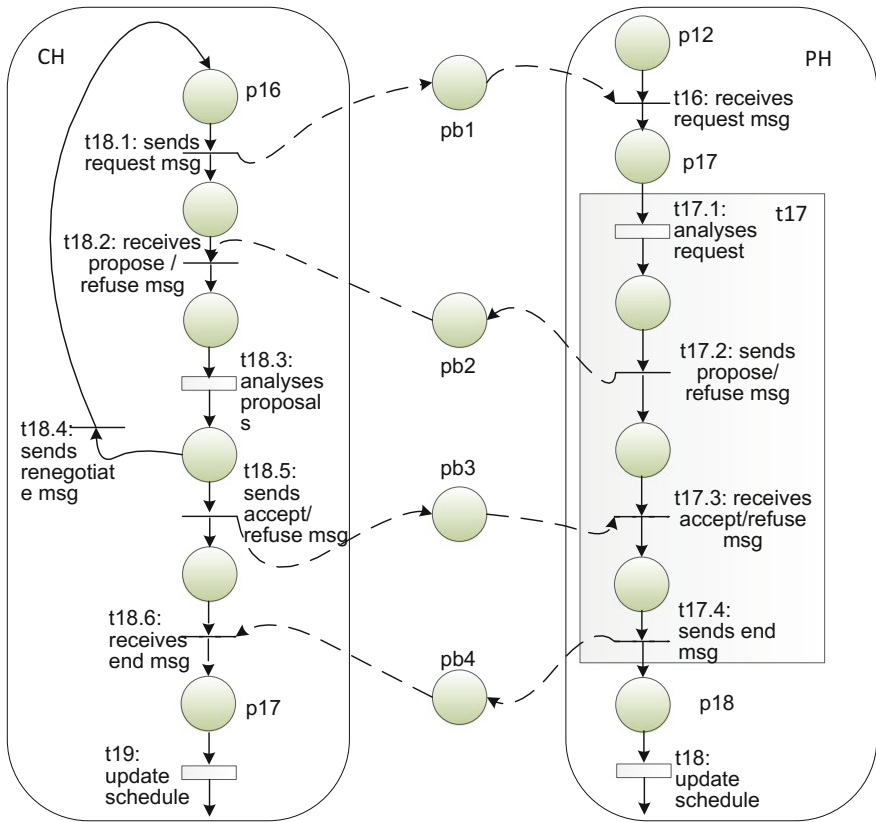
CH

p16

t18.1: sends request msg

t18.2: receives propose / refuse msg

t18.3: analyses proposals

t18.4: sends renegotiate msg

t18.5: sends accept/ refuse msg

t18.6: receives end msg

p17

t19: update schedule

pb1

pb2

pb3

pb4

PH

p12

t16: receives request msg

p17

t17

t17.1: analyses request

t17.2: sends propose/ refuse msg

t17.3: receives accept/refuse msg

t17.4: sends end msg

p18

t18: update schedule